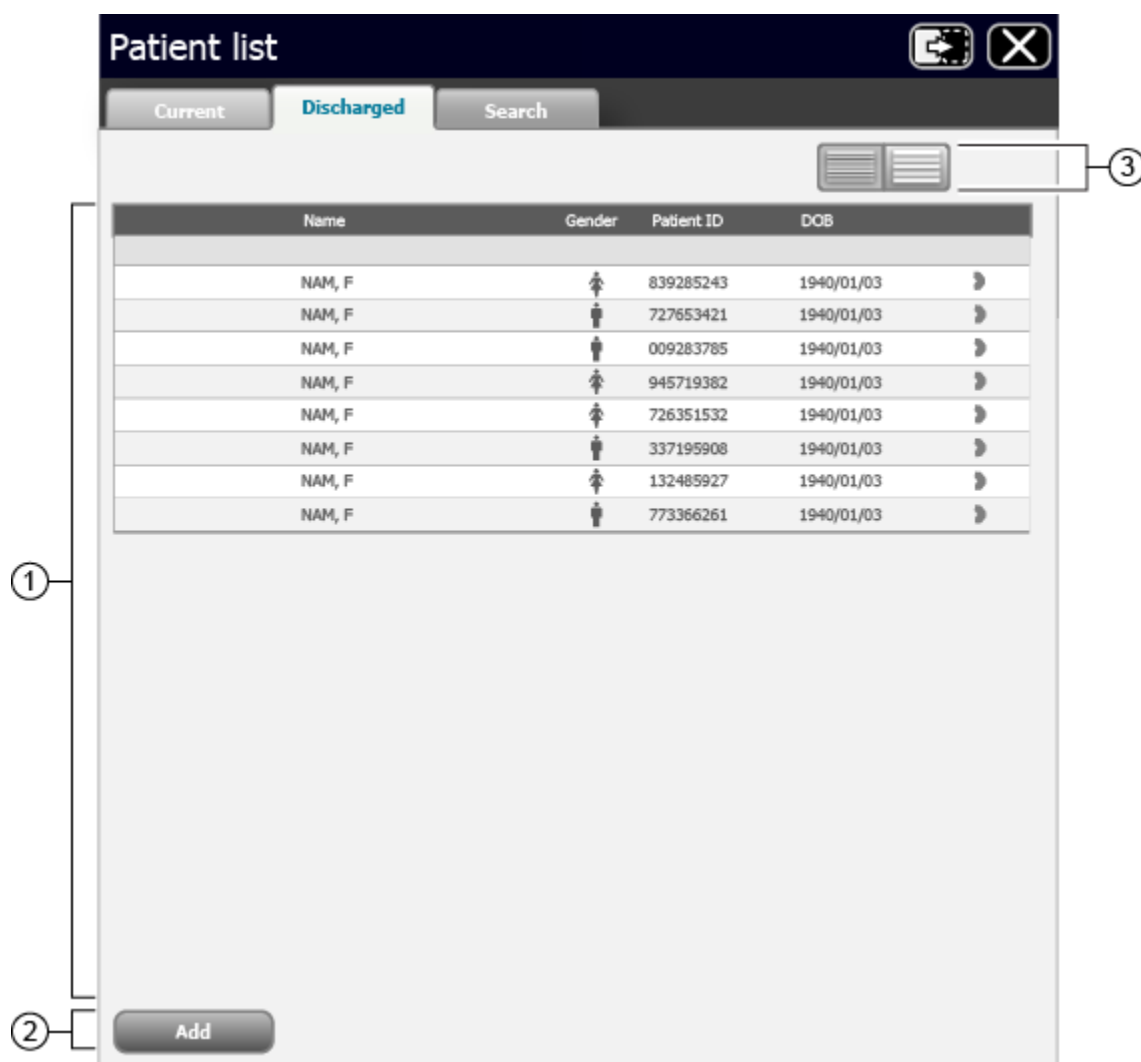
Patient list

Current | Discharged | Search

③

| Name | Gender | Patient ID | DOB |
|---|---|---|---|
| | | | |
| NAM, F | | 839285243 | 1940/01/03 |
| NAM, F | | 727653421 | 1940/01/03 |
| NAM, F | | 009283785 | 1940/01/03 |
| NAM, F | | 945719382 | 1940/01/03 |
| NAM, F | | 726351532 | 1940/01/03 |
| NAM, F | | 337195908 | 1940/01/03 |
| NAM, F | | 132485927 | 1940/01/03 |
| NAM, F | | 773366261 | 1940/01/03 |

①

②

Add